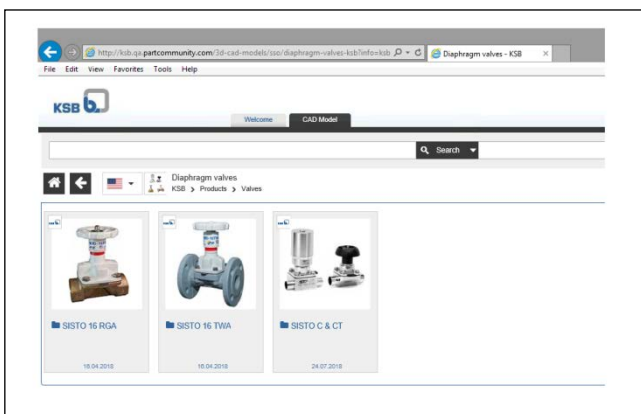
http://ksb.qa.partcommunity.com/3d-cad-models/sso/diaphragm-valves-ksb?info=ksb

Diaphragm valves - KSB

File Edit View Favorites Tools Help

KSB

Welcome

CAD Model

Search

Diaphragm valves

KSB > Products > Valves

SISTO 16 RGA

16.04.2018

SISTO 16 TWA

16.04.2018

SISTO C & CT

24.07.2018